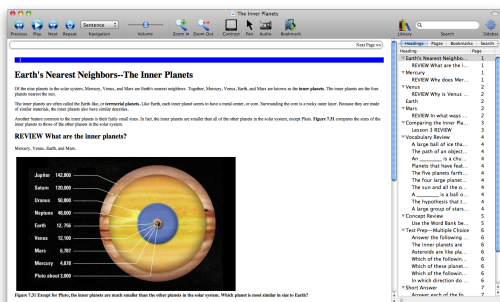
The Inner Planets

Previous Play Next Repeat Sentence Navigation Volume Zoom In Zoom Out Contrast Font Audio Bookmark Library Search Sidebar

Next Page >>

1

Earth's Nearest Neighbors--The Inner Planets

Of the nine planets in the solar system, Mercury, Venus, and Mars are Earth's nearest neighbors. Together, Mercury, Venus, Earth, and Mars are known as the inner planets. The inner planets are the four planets nearest the sun.

The inner planets are often called the Earth like, or terrestrial planets. Like Earth, each inner planet seems to have a metal center, or core. Surrounding the core is a rocky outer layer. Because they are made of similar materials, the inner planets also have similar features.

Another feature common to the inner planets is their fairly small sizes. In fact, the inner planets are smaller than all of the other planets in the solar system, except Pluto. Figure 7.31 compares the sizes of the inner planets to those of the other planets in the solar system.

REVIEW What are the inner planets?

Mercury, Venus, Earth, and Mars.

Jupiter 142,800
Saturn 120,000
Uranus 50,800
Neptune 48,600
Earth 12,756
Venus 12,100
Mars 6,787
Mercury 4,878
Pluto about 3,000

Figure 7.31 Except for Pluto, the inner planets are much smaller than the other planets in the solar system. Which planet is most similar in size to Earth?

Headings Pages Bookmarks Search
Heading Page
Earth's Nearest Neighbors--The Inner Planets 1
REVIEW What are the i... 1
Mercury 1
REVIEW Why does Mer... 1
Venus 2
REVIEW Why is Venus ... 2
Earth 2
Mars 2
REVIEW In what ways ... 2
Comparing the Inner Pla... 3
Lesson 3 REVIEW 3
Vocabulary Review 4
A large ball of ice tha... 4
The path of an object... 4
An ________ is a cho... 4
Planets that have feat... 4
The five planets farth... 4
The four large planet... 4
The sun and all the o... 4
A ________ is a ball o... 4
The hypothesis that t... 4
A large group of stars... 4
Concept Review 5
Use the Word Bank be... 5
Test Prep—Multiple Choice 6
Answer the following ... 6
The inner planets are ... 6
Asteroids are like pla... 6
Which of the followin... 6
Which of these planet... 6
Which of the followin... 6
In which direction do ... 6
Short Answer 7
Answer each of the fo... 7